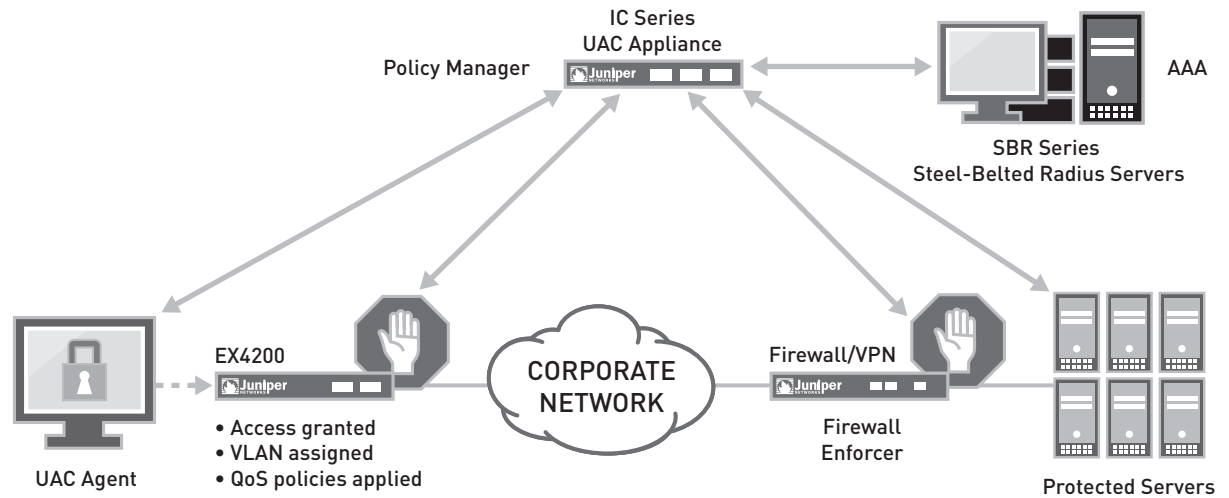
IC Series
UAC Appliance

Policy Manager

Juniper NETWORKS

AAA

SBR Series
Steel-Belted Radius Servers

EX4200

Juniper NETWORKS

• Access granted
• VLAN assigned
• QoS policies applied

CORPORATE NETWORK

Firewall/VPN

Juniper NETWORKS

Firewall
Enforcer

UAC Agent

Protected Servers